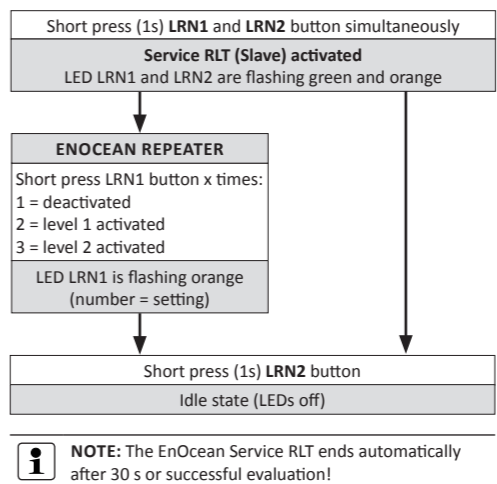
Short press (1s) LRN1 and LRN2 button simultaneously

Service RLT (Slave) activated
LED LRN1 and LRN2 are flashing green and orange

ENOCEAN REPEATER

Short press LRN1 button x times:
1 = deactivated
2 = level 1 activated
3 = level 2 activated

LED LRN1 is flashing orange (number = setting)

Short press (1s) LRN2 button

Idle state (LEDs off)

i

NOTE: The EnOcean Service RLT ends automatically after 30 s or successful evaluation!